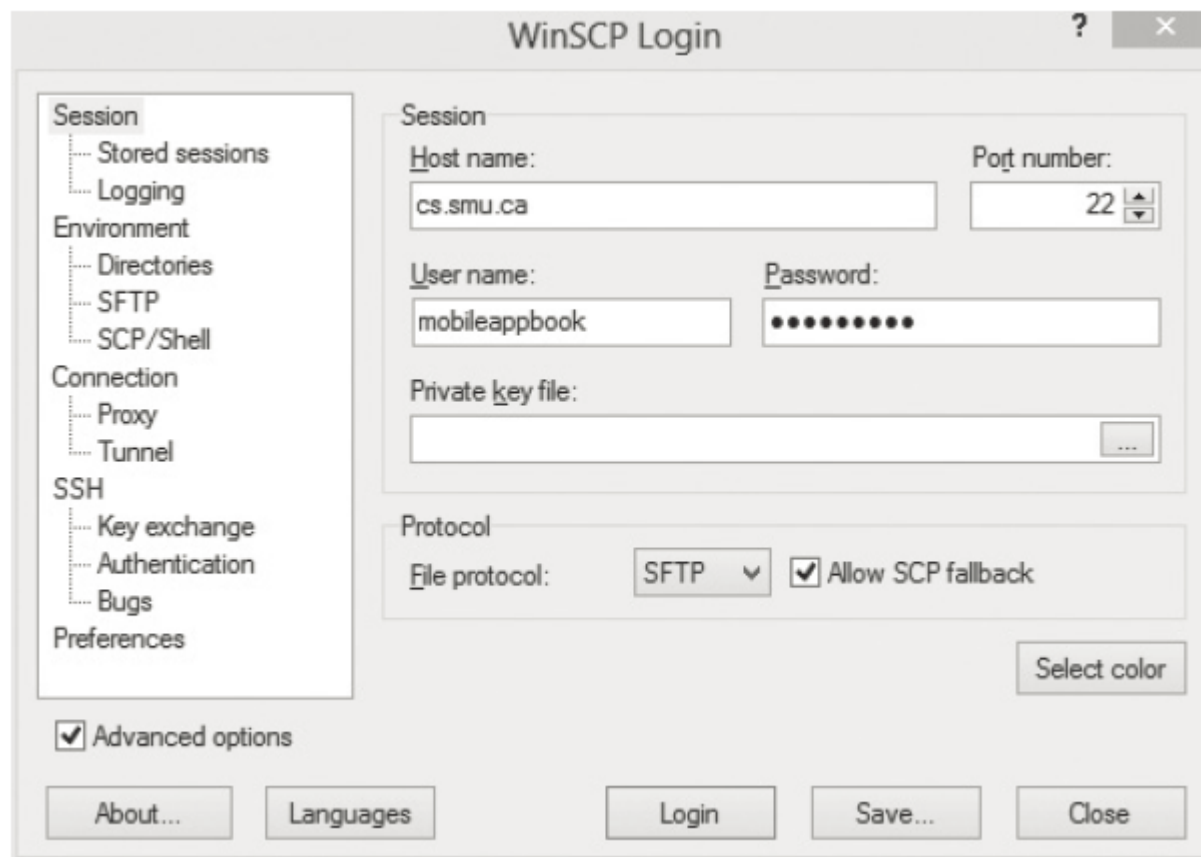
WinSCP Login

?

Session
Stored sessions
Logging
Environment
Directories
SFTP
SCP/Shell
Connection
Proxy
Tunnel
SSH
Key exchange
Authentication
Bugs
Preferences

Session

Host name:
cs.smu.ca

Port number:
22

User name:
mobileappbook

Password:
••••••••••

Private key file:

...

Protocol

File protocol:
SFTP

Allow SCP fallback

Select color

Advanced options

About...

Languages

Login

Save...

Close